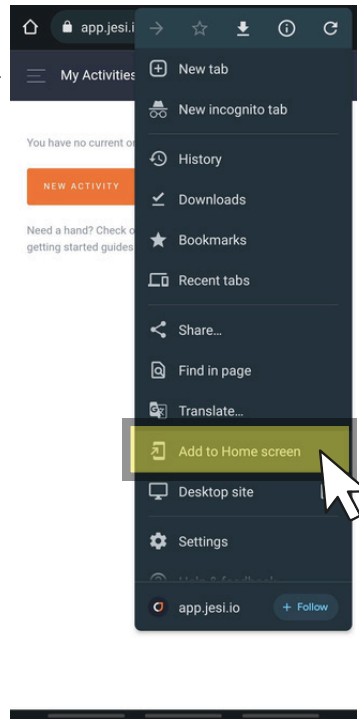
app.jesi.i

My Activities

You have no current o

NEW ACTIVITY

Need a hand? Check o getting started guides

New tab
New incognito tab
History
Downloads
Bookmarks
Recent tabs
Share...
Find in page
Translate...
Add to Home screen
Desktop site
Settings
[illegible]
app.jesi.io
+ Follow